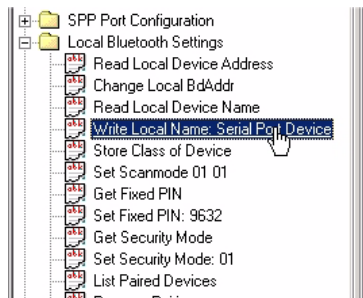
SPP Port Configuration
Local Bluetooth Settings
Read Local Device Address
Change Local BdAddr
Read Local Device Name
Write Local Name: Serial Port Device
Store Class of Device
Set Scanmode 01 01
Get Fixed PIN
Set Fixed PIN: 9632
Get Security Mode
Set Security Mode: 01
List Paired Devices
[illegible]